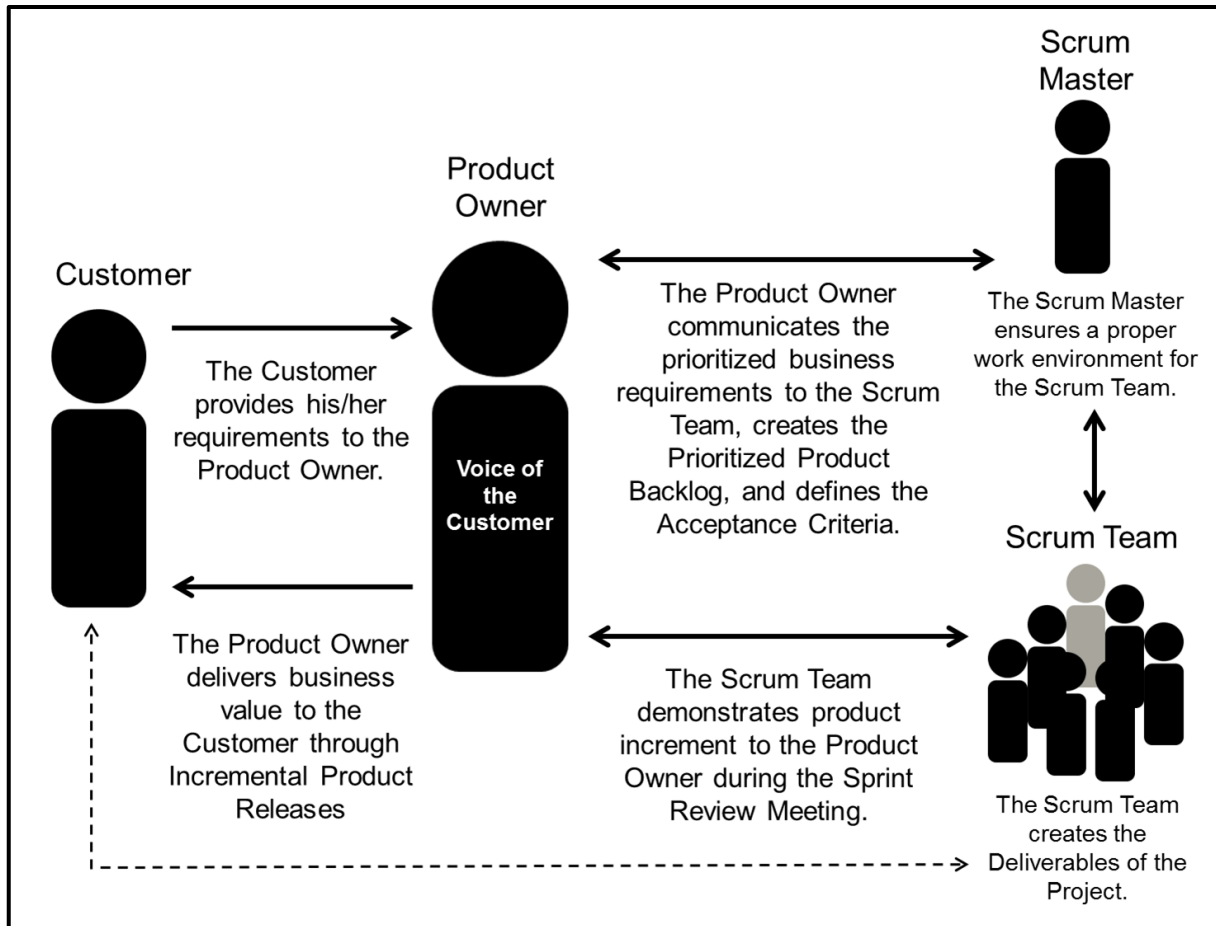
Scrum Master

Product Owner

Customer

The Customer provides his/her requirements to the Product Owner.

Voice of the Customer

The Product Owner communicates the prioritized business requirements to the Scrum Team, creates the Prioritized Product Backlog, and defines the Acceptance Criteria.

The Scrum Master ensures a proper work environment for the Scrum Team.

Scrum Team

The Product Owner delivers business value to the Customer through Incremental Product Releases

The Scrum Team demonstrates product increment to the Product Owner during the Sprint Review Meeting.

The Scrum Team creates the Deliverables of the Project.